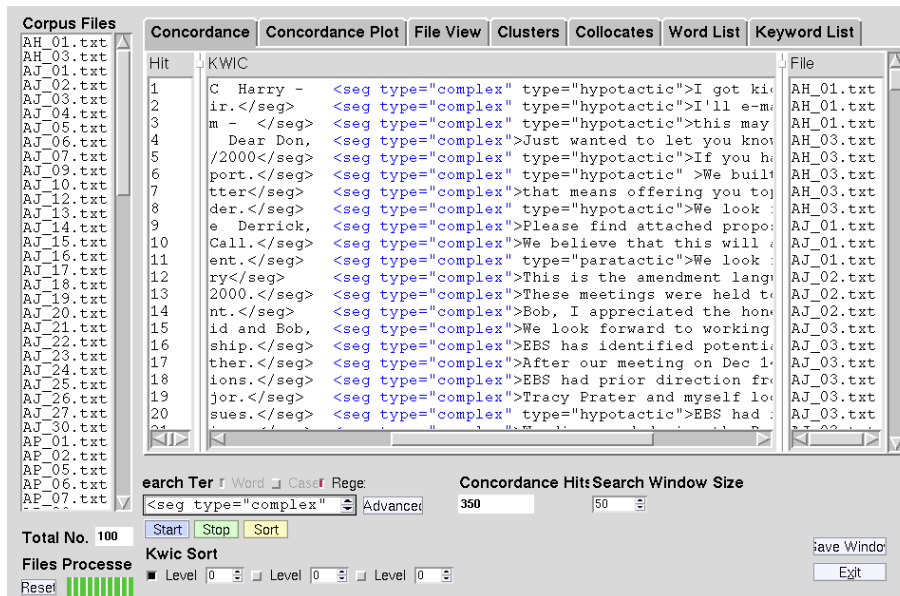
Corpus Files
AH_01.txt
AH_03.txt
AJ_01.txt
AJ_02.txt
AJ_03.txt
AJ_04.txt
AJ_05.txt
AJ_06.txt
AJ_07.txt
AJ_09.txt
AJ_10.txt
AJ_12.txt
AJ_13.txt
AJ_14.txt
AJ_15.txt
AJ_16.txt
AJ_17.txt
AJ_18.txt
AJ_19.txt
AJ_20.txt
AJ_21.txt
AJ_22.txt
AJ_23.txt
AJ_24.txt
AJ_25.txt
AJ_26.txt
AJ_27.txt
AJ_30.txt
AP_01.txt
AP_02.txt
AP_05.txt
AP_06.txt
AP_07.txt

Concordance | Concordance Plot | File View | Clusters | Collocates | Word List | Keyword List

| Hit | KWIC | File |
|---|---|---|
| 1 | C Harry - <seg type="complex" type="hypotactic">I got ki | AH_01.txt |
| 2 | ir.</seg> <seg type="complex" type="hypotactic">I'll e-m | AH_01.txt |
| 3 | m - </seg> <seg type="complex" type="hypotactic">this may | AH_01.txt |
| 4 | Dear Don, <seg type="complex">Just wanted to let you know | AH_03.txt |
| 5 | /2000</seg> <seg type="complex" type="hypotactic">If you h | AH_03.txt |
| 6 | port.</seg> <seg type="complex" type="hypotactic" >We built | AH_03.txt |
| 7 | tter</seg> <seg type="complex">that means offering you to | AH_03.txt |
| 8 | der.</seg> <seg type="complex" type="hypotactic">We look | AH_03.txt |
| 9 | e Derrick, <seg type="complex">Please find attached propo | AJ_01.txt |
| 10 | Call.</seg> <seg type="complex">We believe that this will | AJ_01.txt |
| 11 | ent.</seg> <seg type="complex" type="paratactic">We look | AJ_01.txt |
| 12 | ry</seg> <seg type="complex">This is the amendment langu | AJ_02.txt |
| 13 | 2000.</seg> <seg type="complex">These meetings were held t | AJ_02.txt |
| 14 | nt.</seg> <seg type="complex">Bob, I appreciated the hon | AJ_02.txt |
| 15 | id and Bob, <seg type="complex">We look forward to working | AJ_03.txt |
| 16 | ship.</seg> <seg type="complex">EBS has identified potenti | AJ_03.txt |
| 17 | ther.</seg> <seg type="complex">After our meeting on Dec 1 | AJ_03.txt |
| 18 | ions.</seg> <seg type="complex">EBS had prior direction fr | AJ_03.txt |
| 19 | jor.</seg> <seg type="complex">Tracy Prater and myself lo | AJ_03.txt |
| 20 | sues.</seg> <seg type="complex" type="hypotactic">EBS had | AJ_03.txt |

earch Ter Word Case Rege
<seg type="complex" Advanced
Start Stop Sort
Concordance Hits 350
Search Window Size 50
Total No. 100
Files Processe
Reset
Kwic Sort
Level 0 Level 0 Level 0
Save Windo
Exit